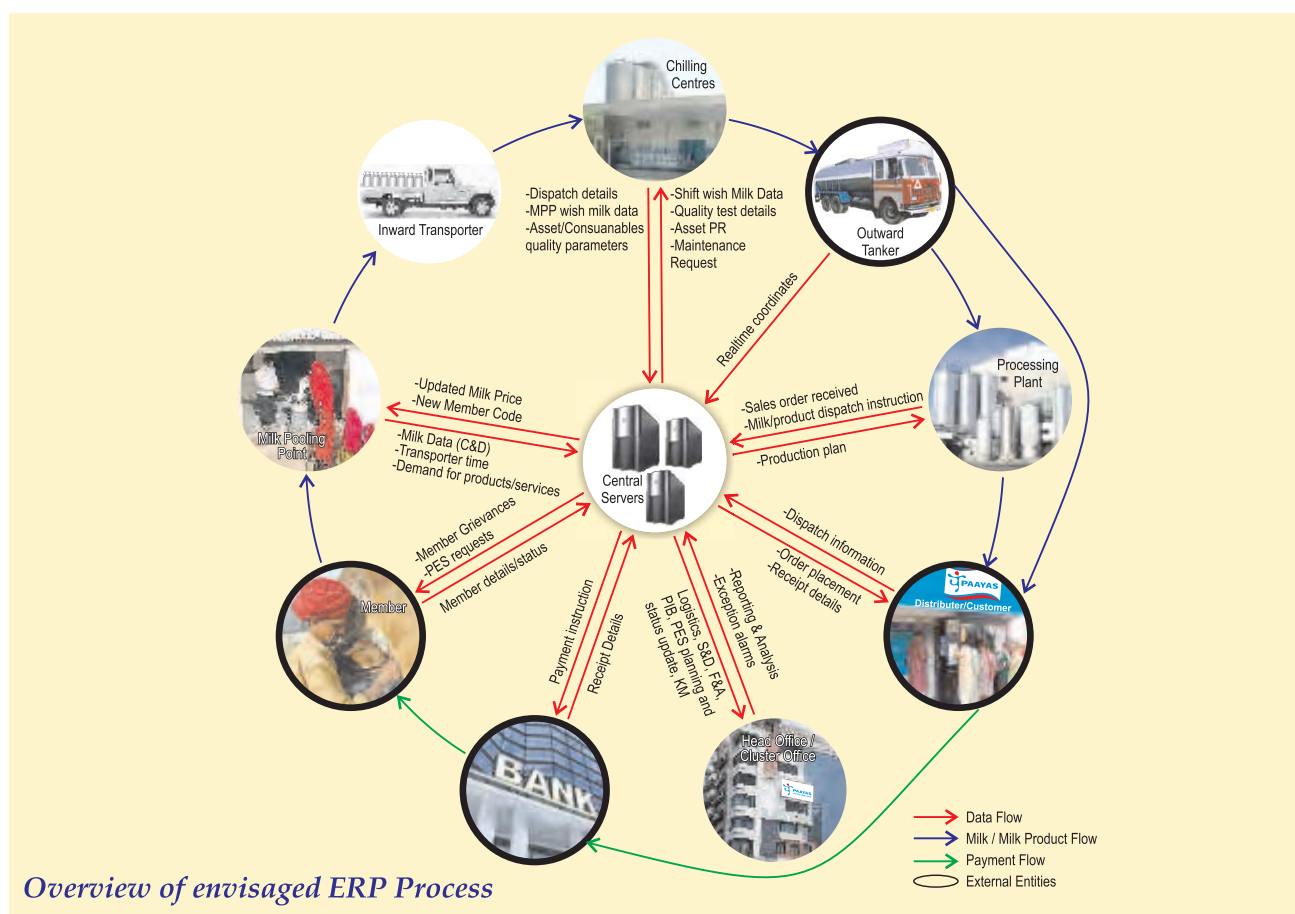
Chilling Centres

Inward Transporter

-Dispatch details
-MPP wish milk data
-Asset/Consuanables quality parameters

-Shift wish Milk Data
-Quality test details
-Asset PR
-Maintenance Request

Outward Tanker

Realtime coordinates

Processing Plant

-Sales order received
-Milk/product dispatch instruction

-Production plan

-Updated Milk Price
-New Member Code

-Milk Data (C&D)
-Transporter time
-Demand for products/services

Milk Pooling Point

Central Servers

-Member Grievances
-PES requests

Member details/status

Member

-Dispatch information

-Order placement
-Receipt details

PAAYAS
Distributer/Customer

Payment instruction

Receipt Details

Logistics, S&D, F&A, PIB, PES planning and status update, KM

-Reporting & Analysis
-Exception alarms

BANK

Head Office / Cluster Office

PAAYAS

Data Flow
Milk / Milk Product Flow
Payment Flow
External Entities

Overview of envisaged ERP Process